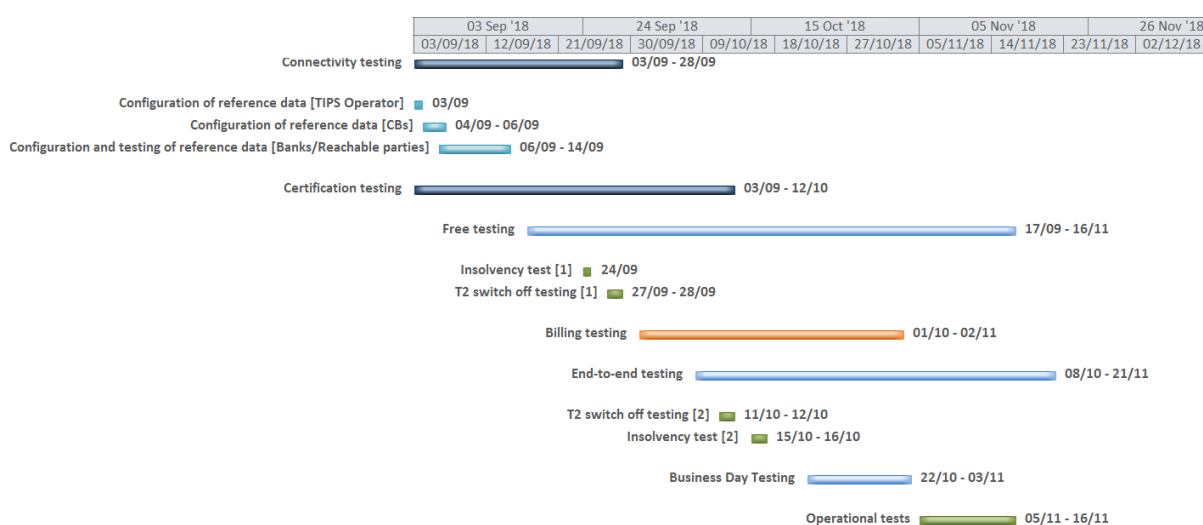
| 03 Sep '18 | | 24 Sep '18 | | 15 Oct '18 | | 05 Nov '18 | | 26 Nov '18 |
|---|---|---|---|---|---|---|---|---|
| 03/09/18 | 12/09/18 | 21/09/18 | 30/09/18 | 09/10/18 | 18/10/18 | 27/10/18 | 05/11/18 | 14/11/18 | 23/11/18 | 02/12/18 |

Connectivity testing 03/09 - 28/09

Configuration of reference data [TIPS Operator] 03/09
Configuration of reference data [CBs] 04/09 - 06/09
Configuration and testing of reference data [Banks/Reachable parties] 06/09 - 14/09

Certification testing 03/09 - 12/10

Free testing 17/09 - 16/11

Insolvency test [1] 24/09
T2 switch off testing [1] 27/09 - 28/09

Billing testing 01/10 - 02/11

End-to-end testing 08/10 - 21/11

T2 switch off testing [2] 11/10 - 12/10
Insolvency test [2] 15/10 - 16/10

Business Day Testing 22/10 - 03/11

Operational tests 05/11 - 16/11